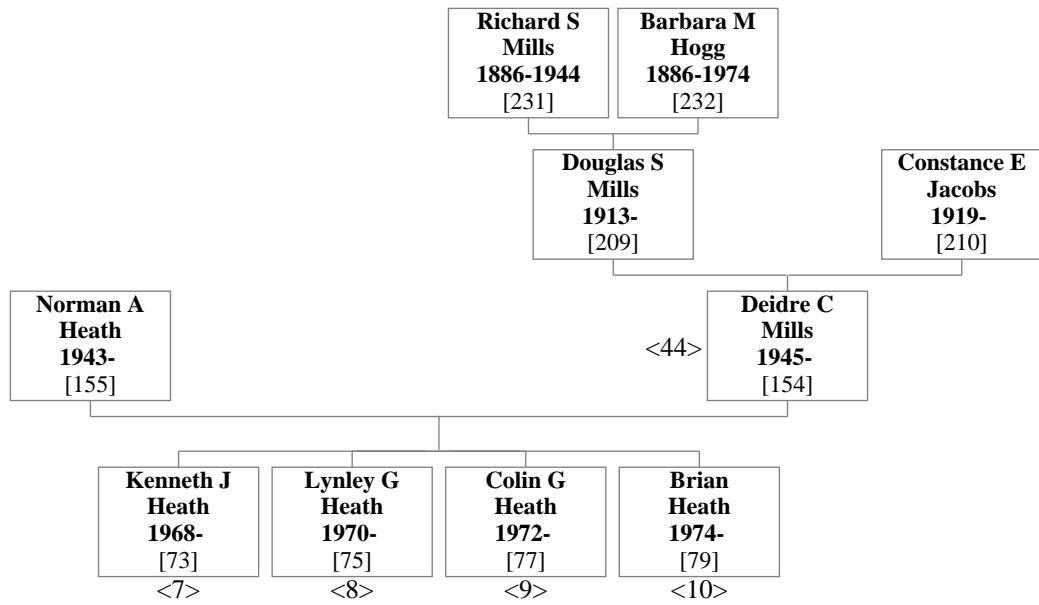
**Richard S Mills 1886-1944** [231]

**Barbara M Hogg 1886-1974** [232]

**Douglas S Mills 1913-** [209]

**Constance E Jacobs 1919-** [210]

**Norman A Heath 1943-** [155]

<44> **Deidre C Mills 1945-** [154]

**Kenneth J Heath 1968-** [73] <7>

**Lynley G Heath 1970-** [75] <8>

**Colin G Heath 1972-** [77] <9>

**Brian Heath 1974-** [79] <10>